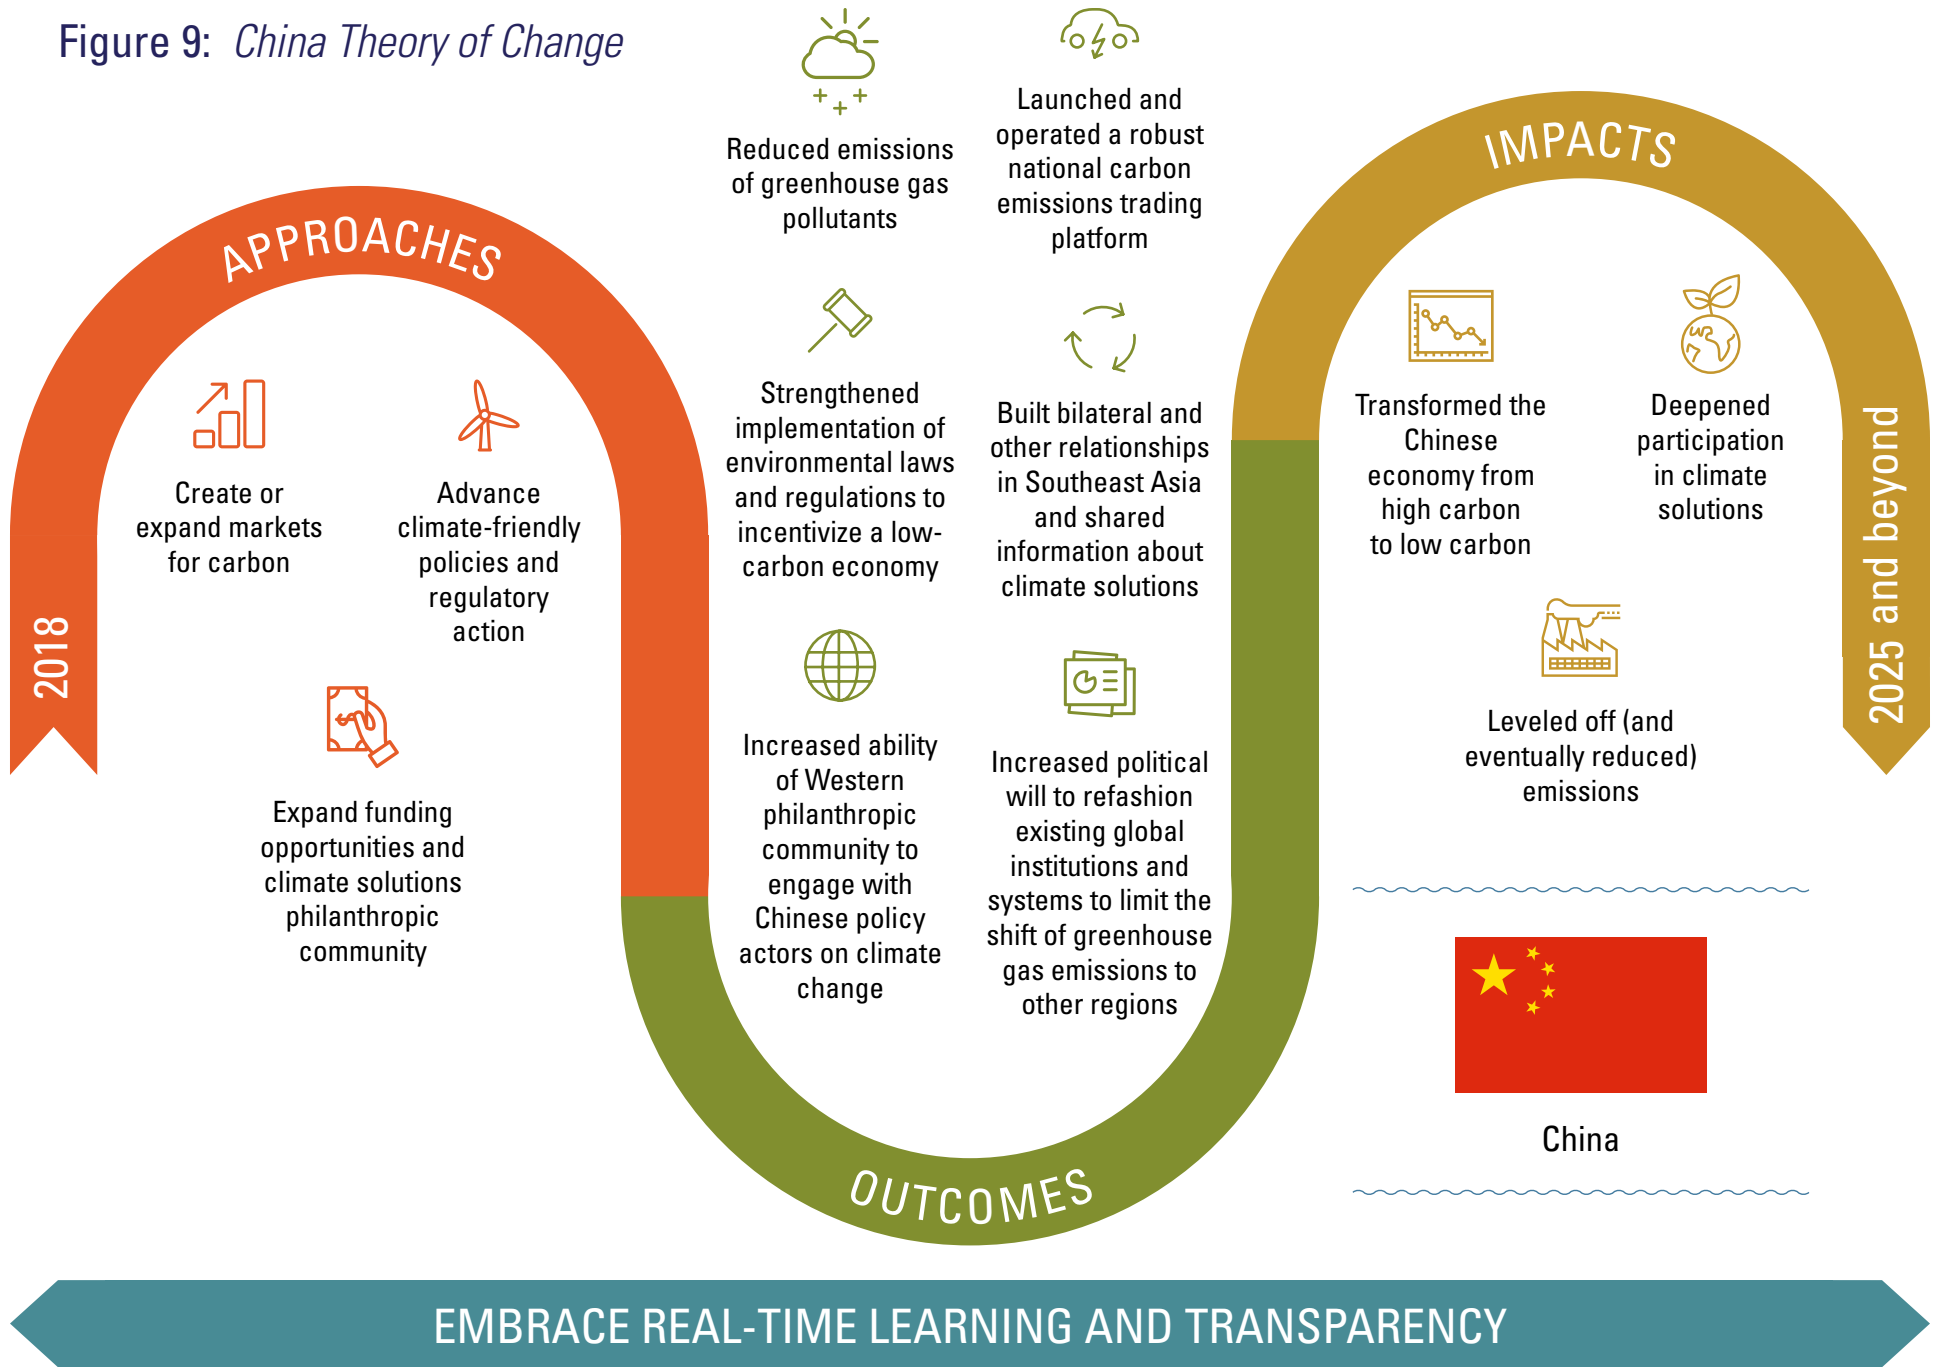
Figure 9: China Theory of Change

APPROACHES

2018

Create or expand markets for carbon

Advance climate-friendly policies and regulatory action

Expand funding opportunities and climate solutions philanthropic community

Reduced emissions of greenhouse gas pollutants

Launched and operated a robust national carbon emissions trading platform

Strengthened implementation of environmental laws and regulations to incentivize a low-carbon economy

Built bilateral and other relationships in Southeast Asia and shared information about climate solutions

Increased ability of Western philanthropic community to engage with Chinese policy actors on climate change

Increased political will to refashion existing global institutions and systems to limit the shift of greenhouse gas emissions to other regions

OUTCOMES

IMPACTS

Transformed the Chinese economy from high carbon to low carbon

Deepened participation in climate solutions

Leveled off (and eventually reduced) emissions

2025 and beyond

China

EMBRACE REAL-TIME LEARNING AND TRANSPARENCY